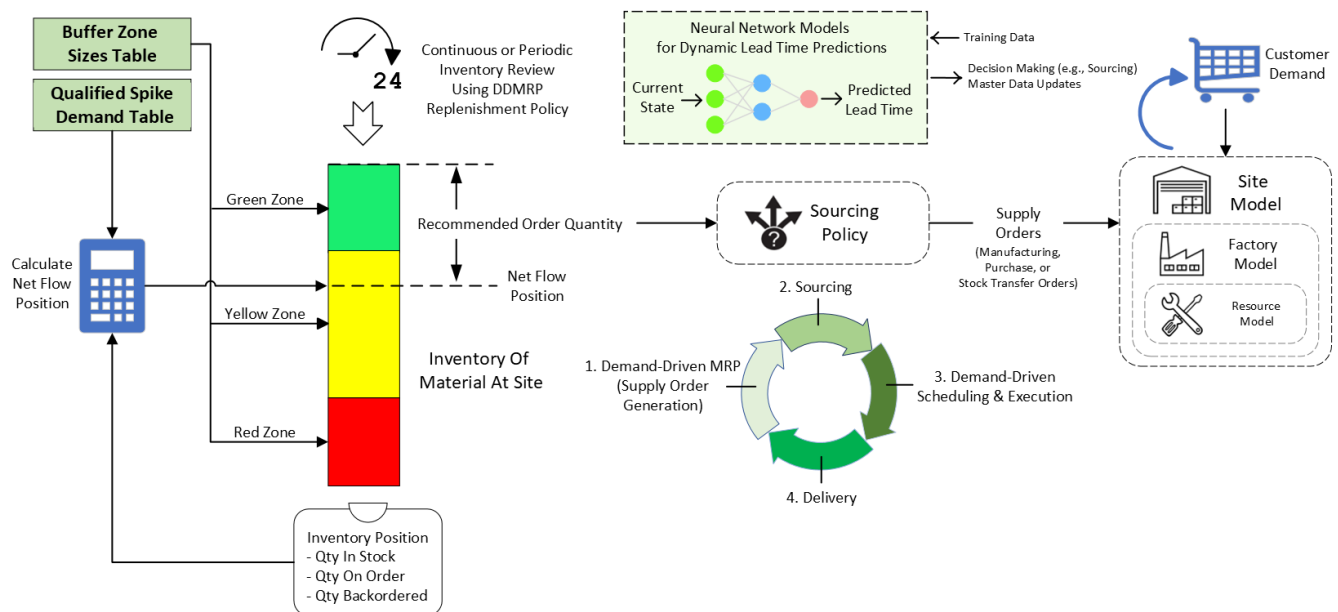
Buffer Zone Sizes Table

Qualified Spike Demand Table

Calculate Net Flow Position

24

Continuous or Periodic Inventory Review Using DDMRP Replenishment Policy

Green Zone

Yellow Zone

Red Zone

Recommended Order Quantity

Net Flow Position

Inventory Of Material At Site

Inventory Position
- Qty In Stock
- Qty On Order
- Qty Backordered

Neural Network Models for Dynamic Lead Time Predictions

Current State

Predicted Lead Time

Training Data

Decision Making (e.g., Sourcing)
Master Data Updates

Customer Demand

Sourcing Policy

Supply Orders
(Manufacturing, Purchase, or Stock Transfer Orders)

Site Model

Factory Model

Resource Model

2. Sourcing

1. Demand-Driven MRP (Supply Order Generation)

3. Demand-Driven Scheduling & Execution

4. Delivery